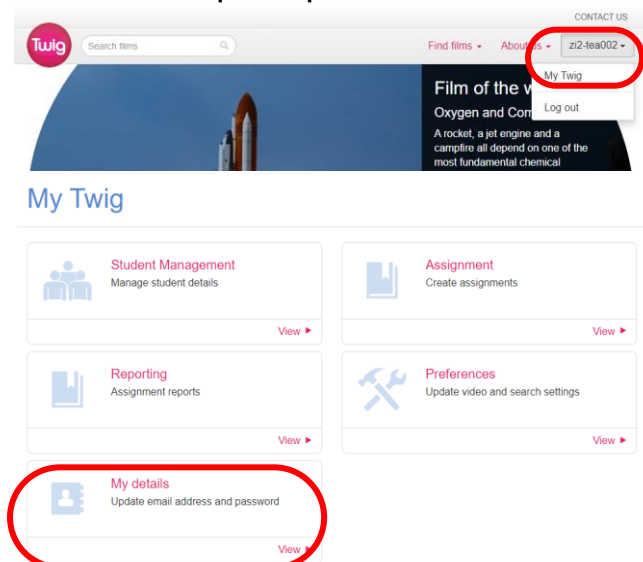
CONTACT US

Twig

Search films

Find films ▾ About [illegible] ▾ zi2-tea002 ▾

My Twig

Log out

Film of the w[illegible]

Oxygen and Com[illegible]

A rocket, a jet engine and a campfire all depend on one of the most fundamental chemical

My Twig

Student Management
Manage student details

View ►

Assignment
Create assignments

View ►

Reporting
Assignment reports

View ►

Preferences
Update video and search settings

View ►

My details
Update email address and password

View ►